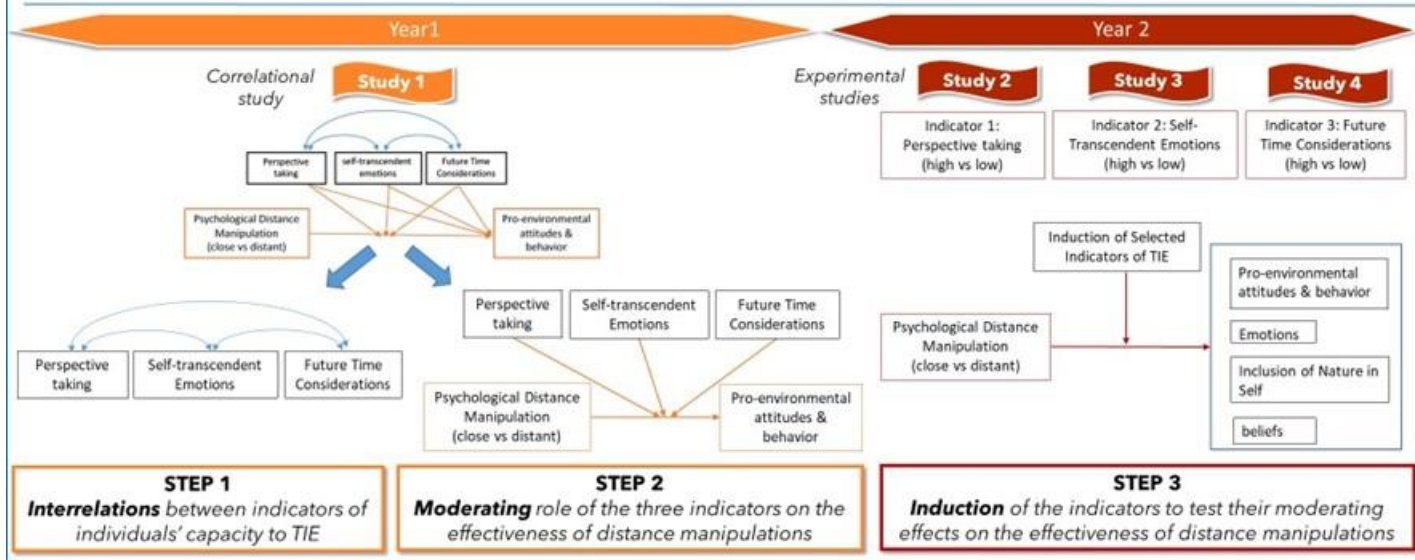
Year1

Year 2

Correlational study

Study 1

Perspective taking

self-transcendent emotions

Future Time Considerations

Psychological Distance Manipulation (close vs distant)

Pro-environmental attitudes & behavior

Perspective taking

Self-transcendent Emotions

Future Time Considerations

Perspective taking

Self-transcendent Emotions

Future Time Considerations

Psychological Distance Manipulation (close vs distant)

Pro-environmental attitudes & behavior

Experimental studies

Study 2

Study 3

Study 4

Indicator 1: Perspective taking (high vs low)

Indicator 2: Self-Transcendent Emotions (high vs low)

Indicator 3: Future Time Considerations (high vs low)

Induction of Selected Indicators of TIE

Psychological Distance Manipulation (close vs distant)

Pro-environmental attitudes & behavior

Emotions

Inclusion of Nature in Self

beliefs

STEP 1
***Interrelations*** *between indicators of individuals' capacity to TIE*

STEP 2
***Moderating*** *role of the three indicators on the effectiveness of distance manipulations*

STEP 3
***Induction*** *of the indicators to test their moderating effects on the effectiveness of distance manipulations*